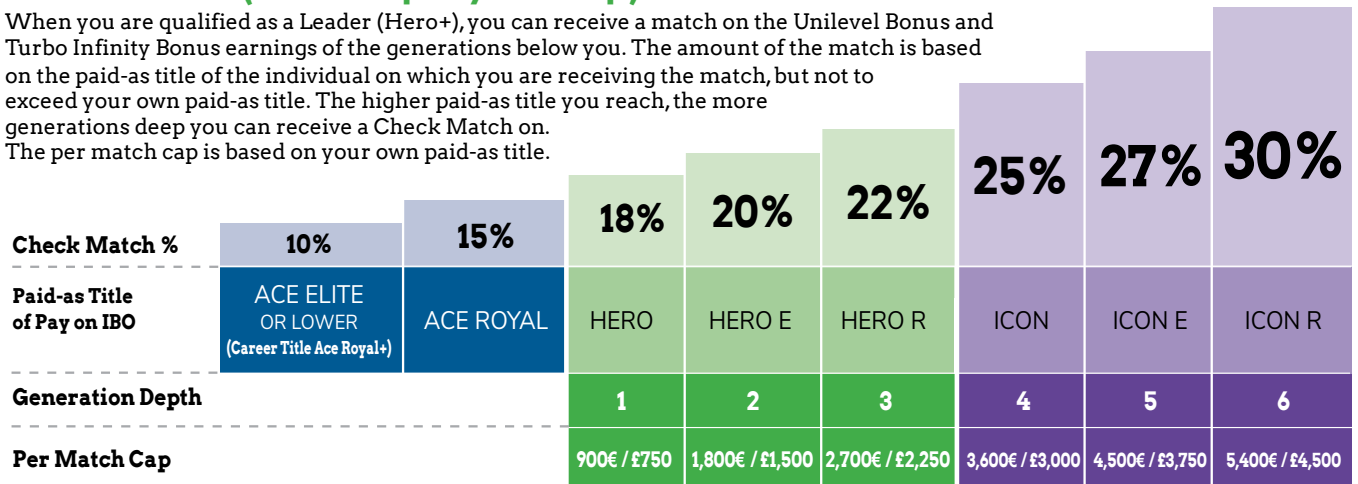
When you are qualified as a Leader (Hero+), you can receive a match on the Unilevel Bonus and Turbo Infinity Bonus earnings of the generations below you. The amount of the match is based on the paid-as title of the individual on which you are receiving the match, but not to exceed your own paid-as title. The higher paid-as title you reach, the more generations deep you can receive a Check Match on.
The per match cap is based on your own paid-as title.

| | | | | | | | | |
|---|---|---|---|---|---|---|---|---|
| Check Match % | 10% | 15% | 18% | 20% | 22% | 25% | 27% | 30% |
| Paid-as Title of Pay on IBO | ACE ELITE OR LOWER (Career Title Ace Royal+) | ACE ROYAL | HERO | HERO E | HERO R | ICON | ICON E | ICON R |
| Generation Depth | | | 1 | 2 | 3 | 4 | 5 | 6 |
| Per Match Cap | | | 900€ / £750 | 1,800€ / £1,500 | 2,700€ / £2,250 | 3,600€ / £3,000 | 4,500€ / £3,750 | 5,400€ / £4,500 |